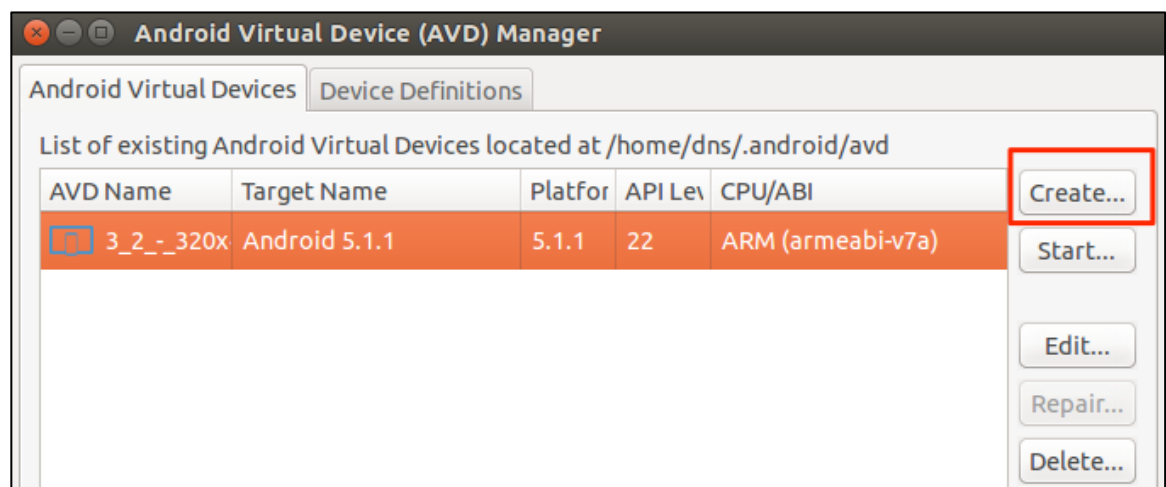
Android Virtual Device (AVD) Manager

Android Virtual Devices | Device Definitions

List of existing Android Virtual Devices located at /home/dns/.android/avd

| AVD Name | Target Name | Platfor | API Lev | CPU/ABI |
|---|---|---|---|---|
| 3_2_-_320x | Android 5.1.1 | 5.1.1 | 22 | ARM (armeabi-v7a) |

Create...
Start...
Edit...
Repair...
Delete...